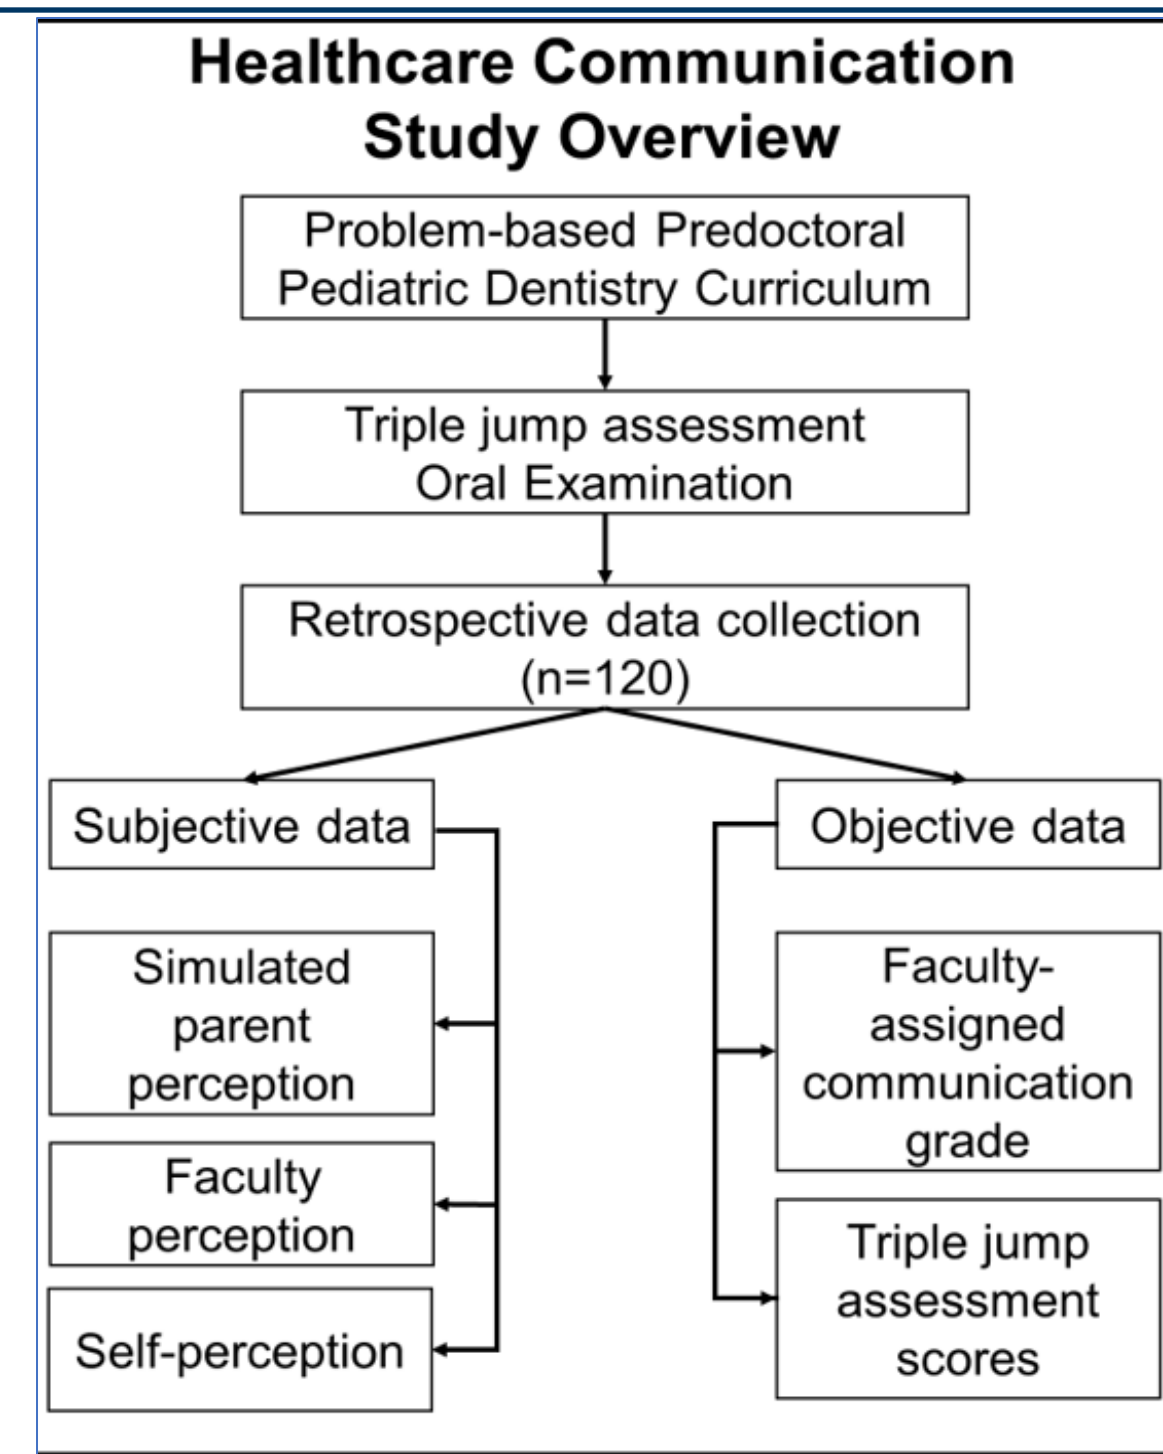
Healthcare Communication Study Overview

Problem-based Predoctoral Pediatric Dentistry Curriculum

Triple jump assessment Oral Examination

Retrospective data collection (n=120)

Subjective data

Simulated parent perception

Faculty perception

Self-perception

Objective data

Faculty-assigned communication grade

Triple jump assessment scores